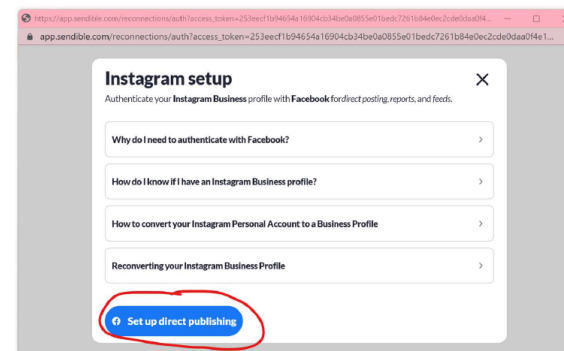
https://app.sendible.com/reconnections/auth?access_token=253eecf1b94654a16904cb34be0a0855e01bedc7261b84e0ec2cde0daa0f4...

app.sendible.com/reconnections/auth?access_token=253eecf1b94654a16904cb34be0a0855e01bedc7261b84e0ec2cde0daa0f4e1...

Instagram setup

Authenticate your Instagram Business profile with Facebook for direct posting, reports, and feeds.

Why do I need to authenticate with Facebook?

How do I know if I have an Instagram Business profile?

How to convert your Instagram Personal Account to a Business Profile

Reconverting your Instagram Business Profile

Set up direct publishing